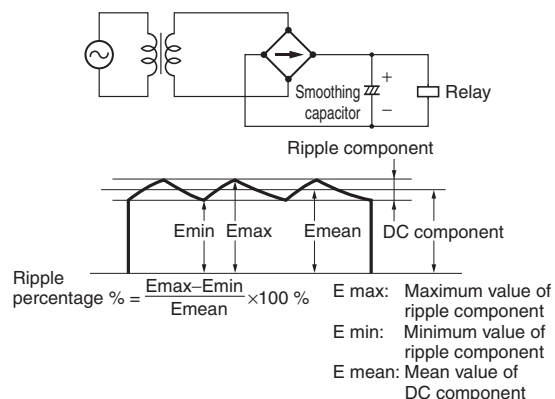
+
Smoothing capacitor
−
Relay

Ripple component

Emin Emax Emean DC component

Ripple percentage % = $\frac{Emax-Emin}{Emean} \times 100$ %

E max: Maximum value of ripple component
E min: Minimum value of ripple component
E mean: Mean value of DC component